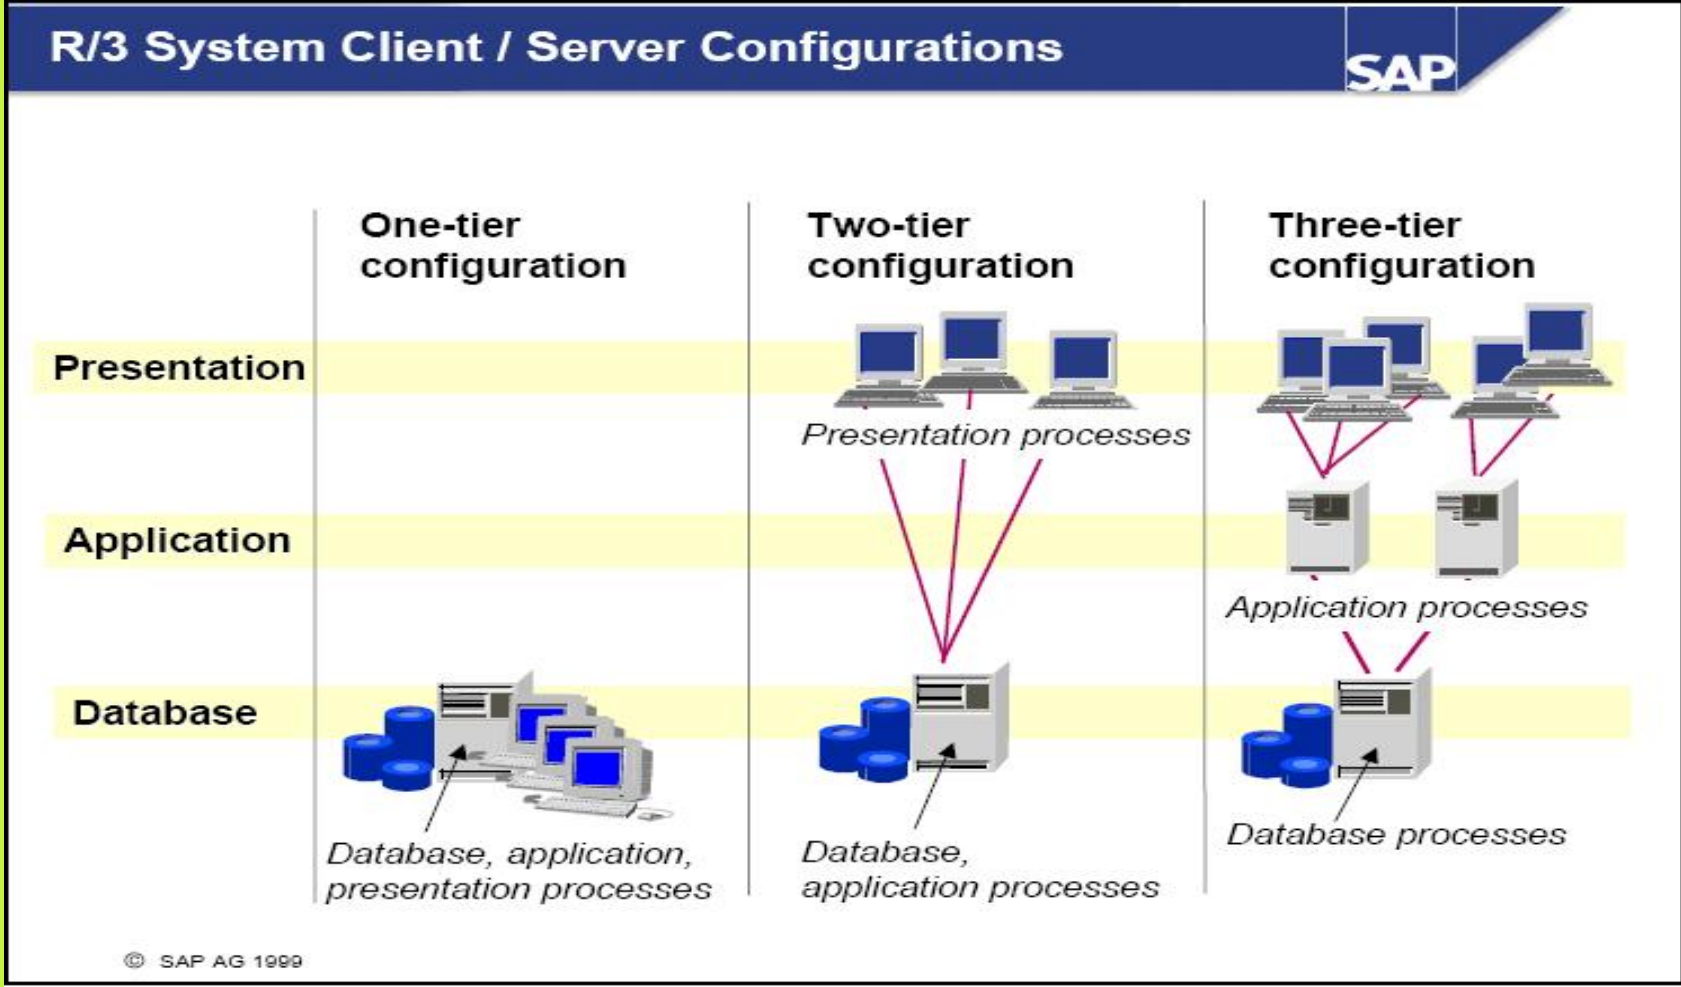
R/3 System Client / Server Configurations

SAP

One-tier configuration

Two-tier configuration

Three-tier configuration

Presentation

Application

Database

Presentation processes

Application processes

Database, application, presentation processes

Database, application processes

Database processes

© SAP AG 1999